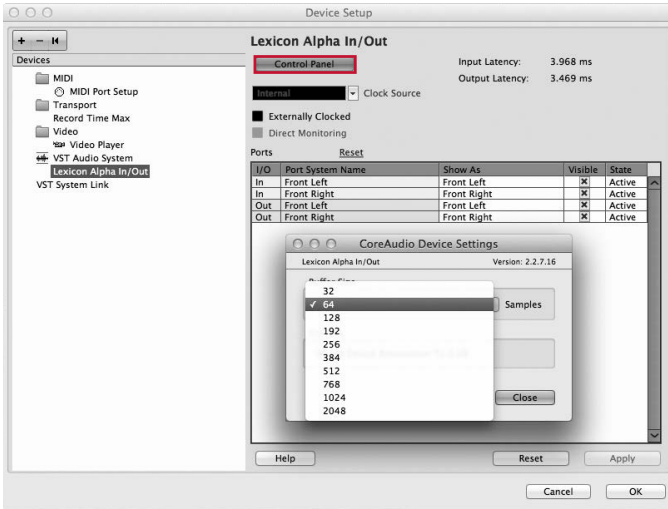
Device Setup

+ − ⏮

Devices

MIDI
MIDI Port Setup
Transport
Record Time Max
Video
Video Player
VST Audio System
Lexicon Alpha In/Out
VST System Link

Lexicon Alpha In/Out

Control Panel

Input Latency: 3.968 ms
Output Latency: 3.469 ms

Internal
Clock Source

Externally Clocked
Direct Monitoring

Ports Reset

| I/O | Port System Name | Show As | Visible | State |
|---|---|---|---|---|
| In | Front Left | Front Left | × | Active |
| In | Front Right | Front Right | × | Active |
| Out | Front Left | Front Left | × | Active |
| Out | Front Right | Front Right | × | Active |

CoreAudio Device Settings

Lexicon Alpha In/Out
Version: 2.2.7.16

Buffer Size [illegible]

32
✓ 64
128
192
256
384
512
768
1024
2048

Samples

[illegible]

Close

Help
Reset
Apply

Cancel
OK